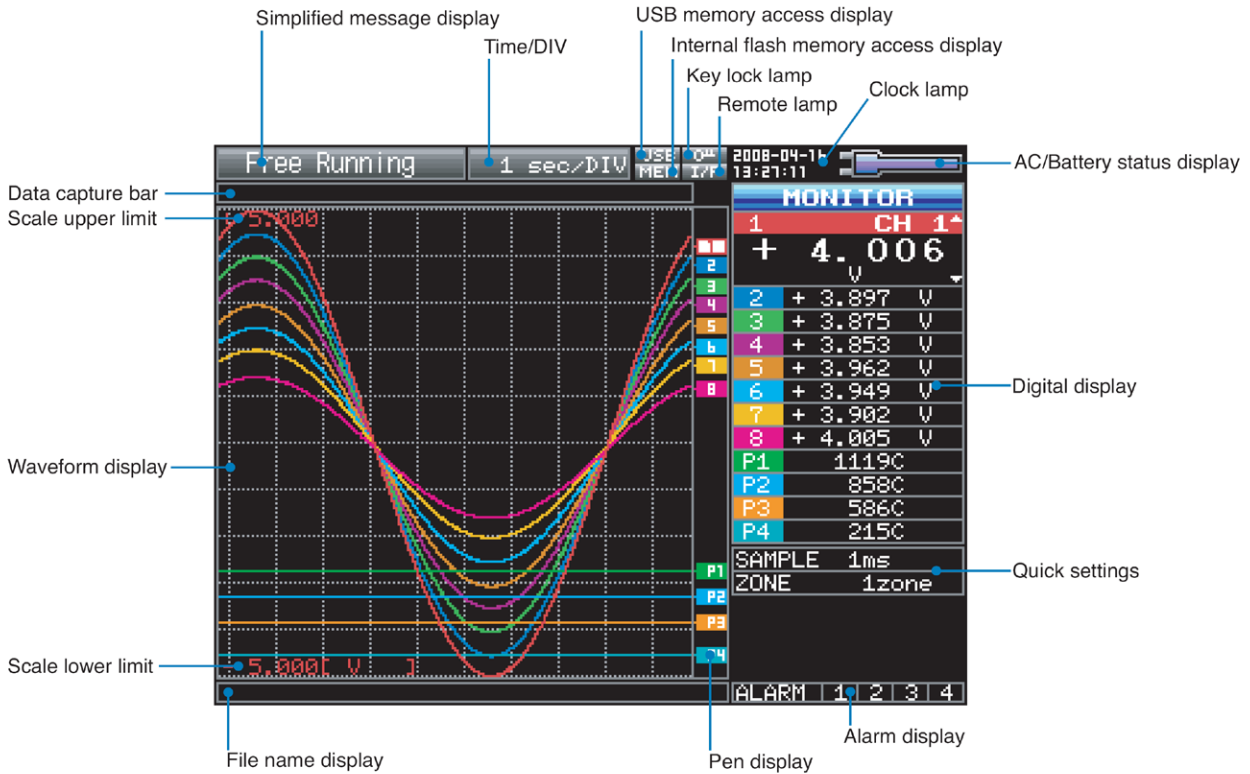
Simplified message display
Time/DIV
USB memory access display
Internal flash memory access display
Key lock lamp
Remote lamp
Clock lamp
AC/Battery status display
Data capture bar
Scale upper limit
Free Running
1 sec/DIV
USB
MEM
I/F
2008-04-16
13:27:11
MONITOR
1 CH 1
+ 4.006
V
5.000
2 + 3.897 V
3 + 3.875 V
4 + 3.853 V
5 + 3.962 V
6 + 3.949 V
7 + 3.902 V
8 + 4.005 V
P1 1119C
P2 858C
P3 586C
P4 215C
SAMPLE 1ms
ZONE 1zone
ALARM 1 2 3 4
Digital display
Waveform display
Quick settings
Scale lower limit
5.000[ V ]
P1
P2
P3
P4
File name display
Pen display
Alarm display